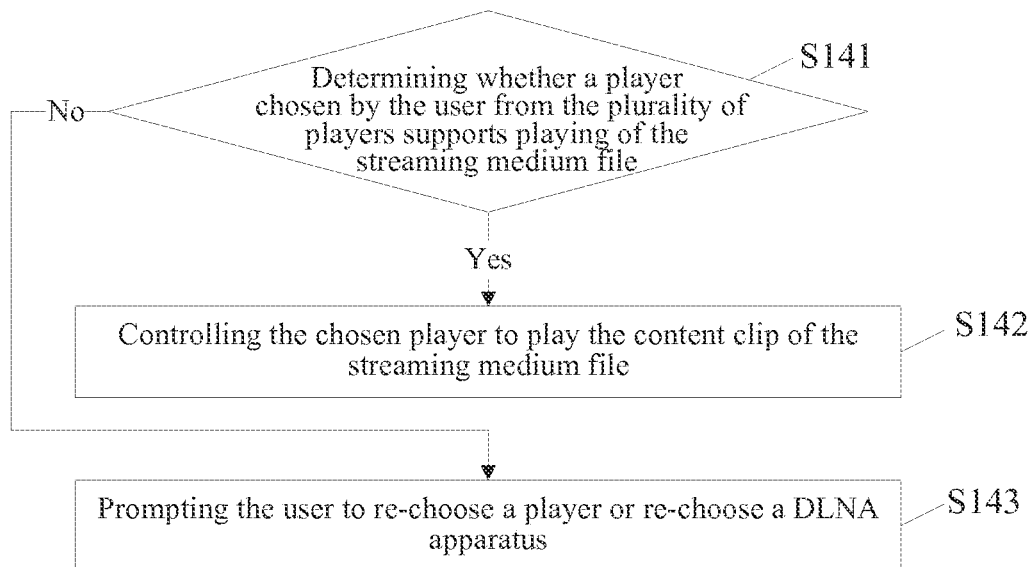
Determining whether a player chosen by the user from the plurality of players supports playing of the streaming medium file

S141

No

Yes

Controlling the chosen player to play the content clip of the streaming medium file

S142

Prompting the user to re-choose a player or re-choose a DLNA apparatus

S143